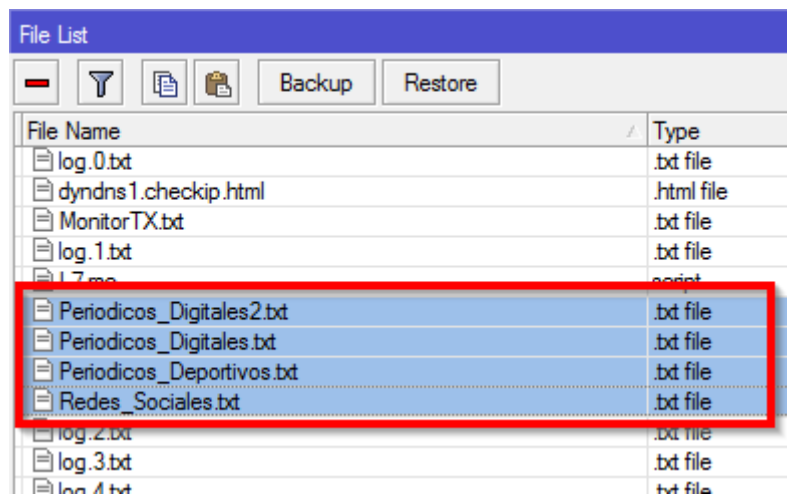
File List

Backup Restore

| File Name | Type |
|---|---|
| log.0.txt | .txt file |
| dyndns1.checkip.html | .html file |
| MonitorTX.txt | .txt file |
| log.1.txt | .txt file |
| L7.rsc | script |
| Periodicos_Digitales2.txt | .txt file |
| Periodicos_Digitales.txt | .txt file |
| Periodicos_Deportivos.txt | .txt file |
| Redes_Sociales.txt | .txt file |
| log.2.txt | .txt file |
| log.3.txt | .txt file |
| log.4.txt | .txt file |